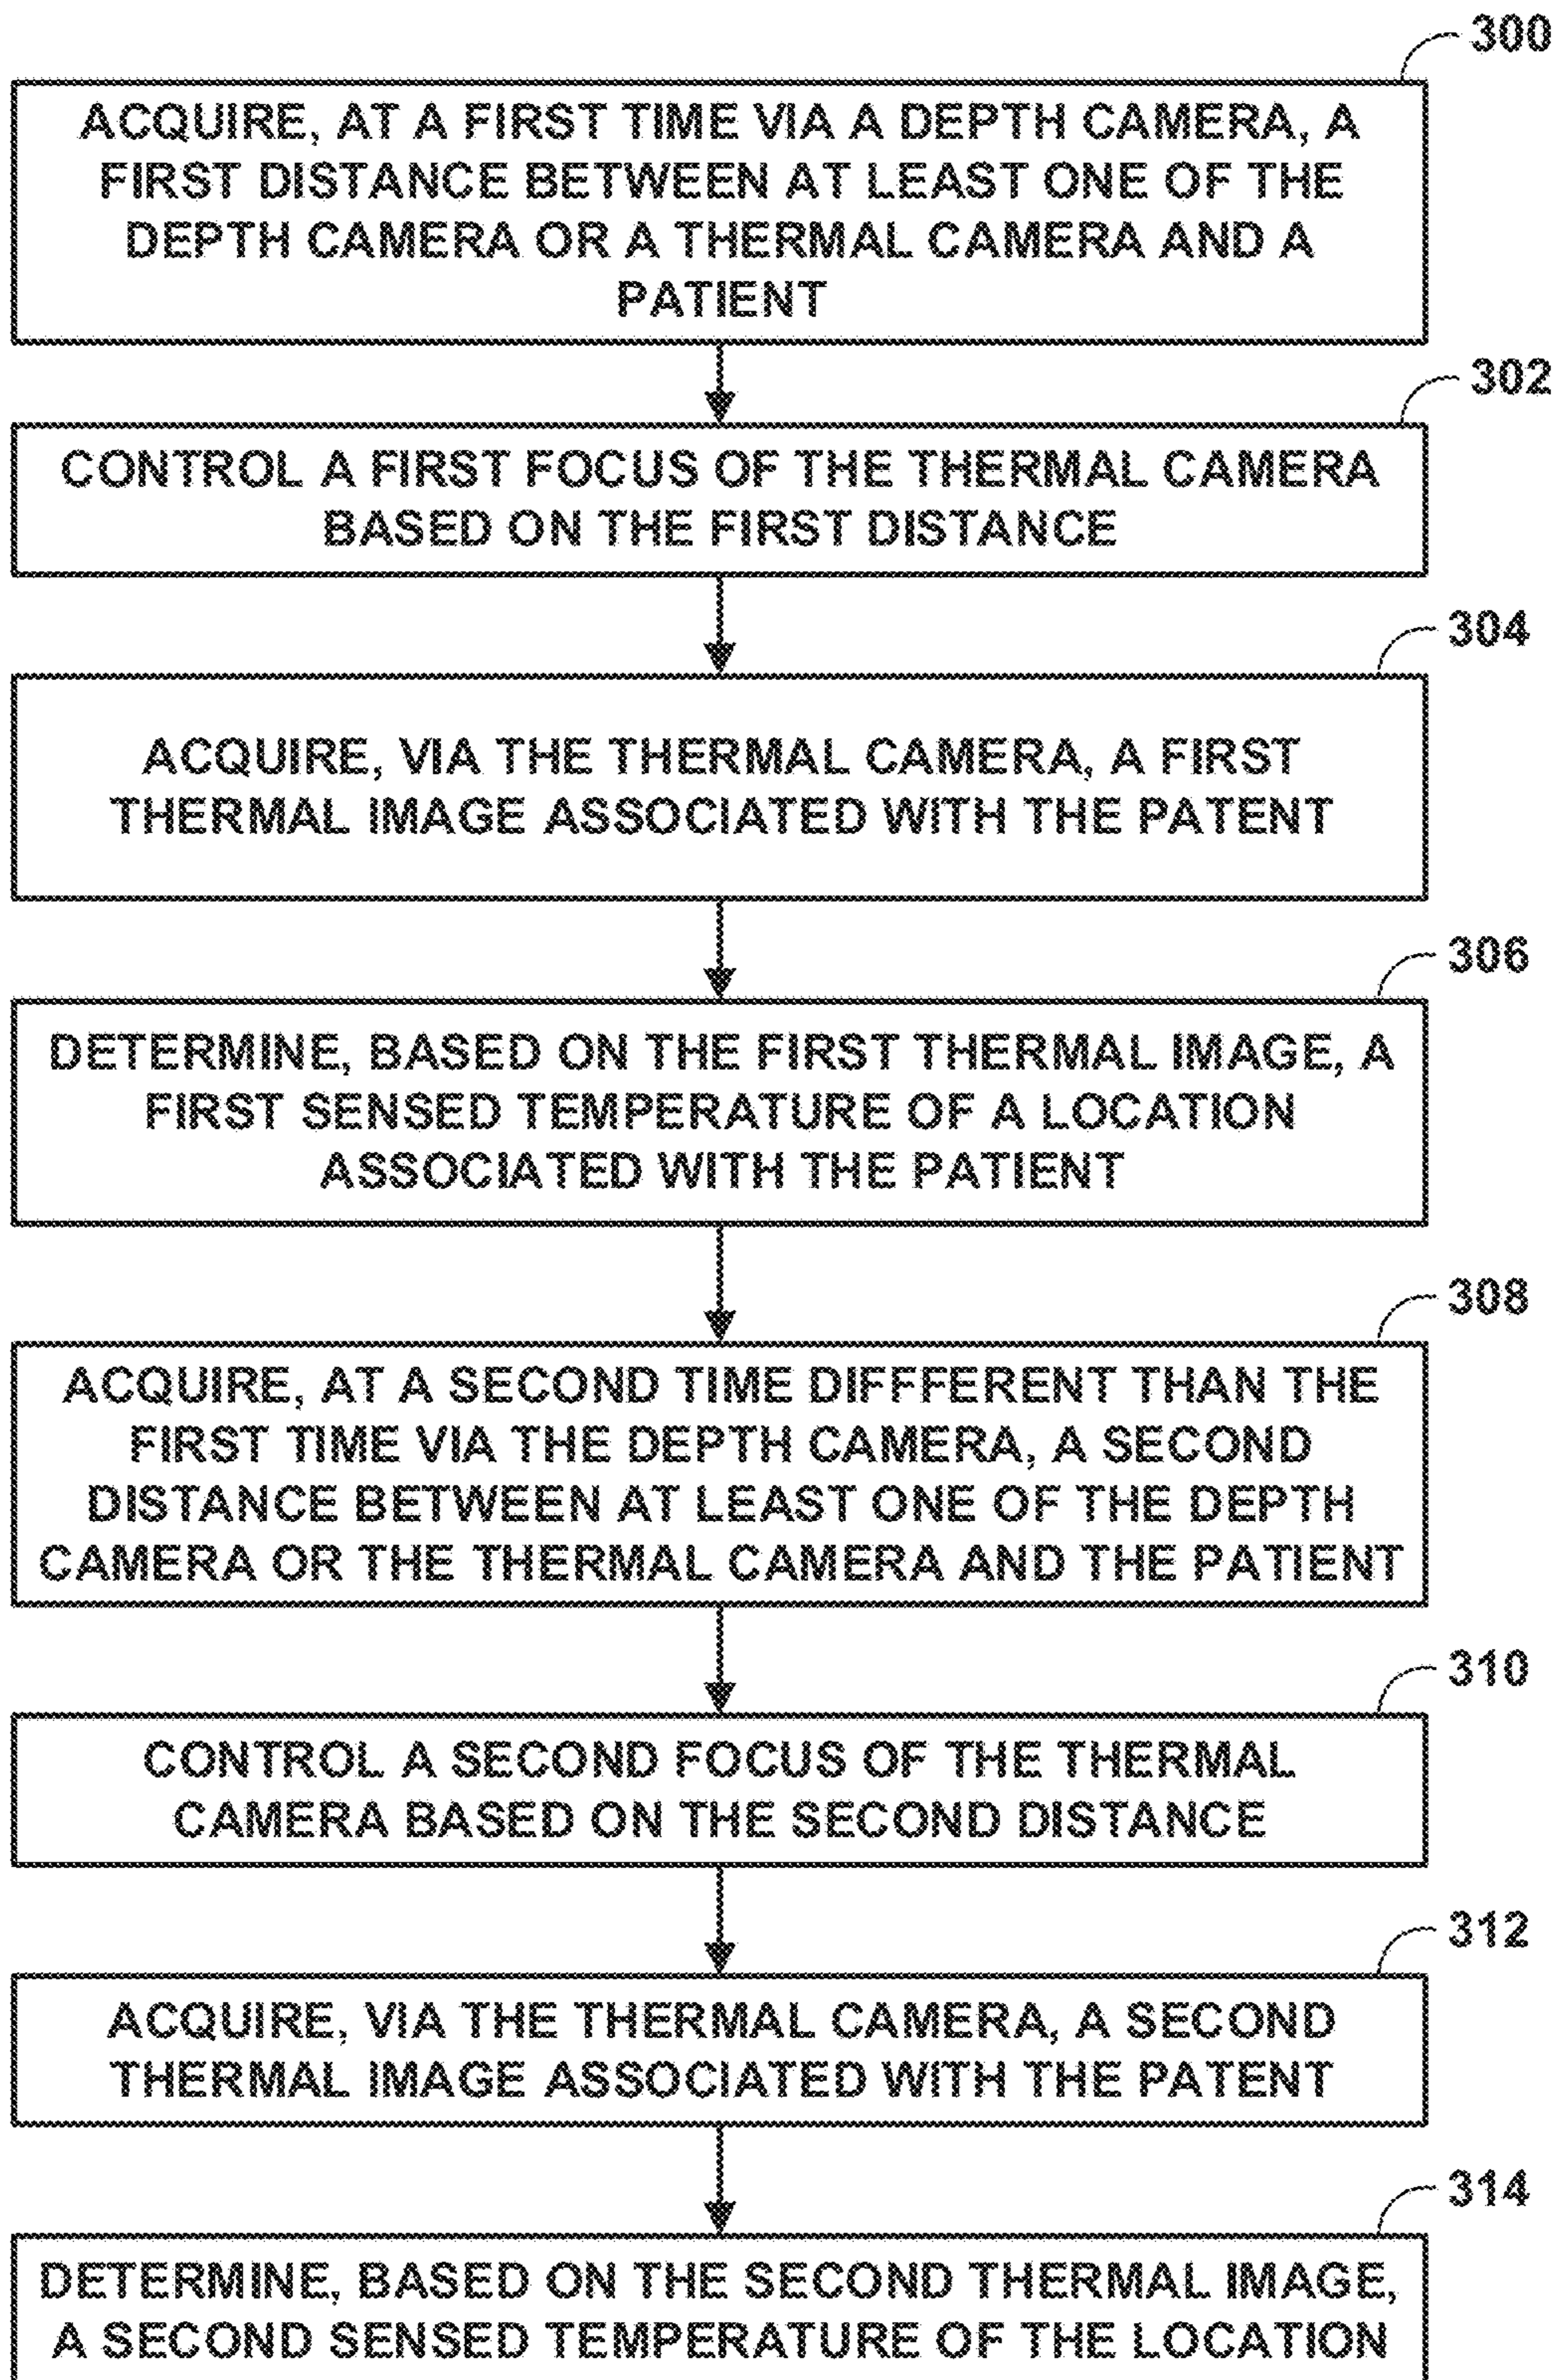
300

ACQUIRE, AT A FIRST TIME VIA A DEPTH CAMERA, A FIRST DISTANCE BETWEEN AT LEAST ONE OF THE DEPTH CAMERA OR A THERMAL CAMERA AND A PATIENT

302

CONTROL A FIRST FOCUS OF THE THERMAL CAMERA BASED ON THE FIRST DISTANCE

304

ACQUIRE, VIA THE THERMAL CAMERA, A FIRST THERMAL IMAGE ASSOCIATED WITH THE PATENT

306

DETERMINE, BASED ON THE FIRST THERMAL IMAGE, A FIRST SENSED TEMPERATURE OF A LOCATION ASSOCIATED WITH THE PATIENT

308

ACQUIRE, AT A SECOND TIME DIFFFERENT THAN THE FIRST TIME VIA THE DEPTH CAMERA, A SECOND DISTANCE BETWEEN AT LEAST ONE OF THE DEPTH CAMERA OR THE THERMAL CAMERA AND THE PATIENT

310

CONTROL A SECOND FOCUS OF THE THERMAL CAMERA BASED ON THE SECOND DISTANCE

312

ACQUIRE, VIA THE THERMAL CAMERA, A SECOND THERMAL IMAGE ASSOCIATED WITH THE PATENT

314

DETERMINE, BASED ON THE SECOND THERMAL IMAGE, A SECOND SENSED TEMPERATURE OF THE LOCATION